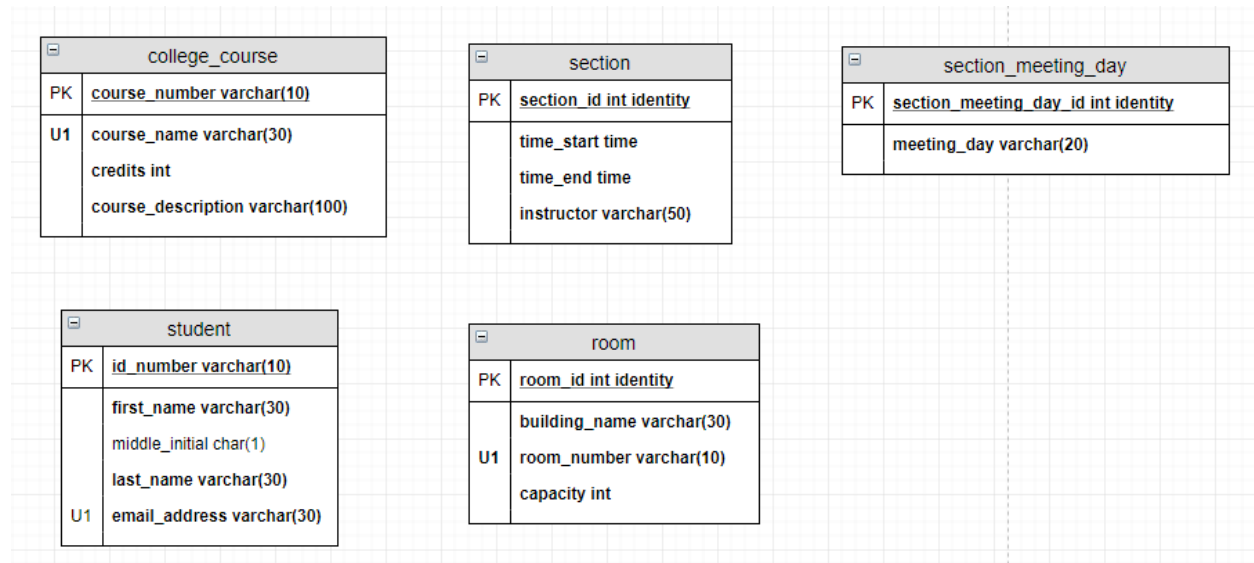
| college_course | |
|---|---|
| PK | course_number varchar(10) |
| U1 | course_name varchar(30) |
| | credits int |
| | course_description varchar(100) |

| section | |
|---|---|
| PK | section_id int identity |
| | time_start time |
| | time_end time |
| | instructor varchar(50) |

| section_meeting_day | |
|---|---|
| PK | section_meeting_day_id int identity |
| | meeting_day varchar(20) |

| student | |
|---|---|
| PK | id_number varchar(10) |
| | first_name varchar(30) |
| | middle_initial char(1) |
| | last_name varchar(30) |
| U1 | email_address varchar(30) |

| room | |
|---|---|
| PK | room_id int identity |
| | building_name varchar(30) |
| U1 | room_number varchar(10) |
| | capacity int |